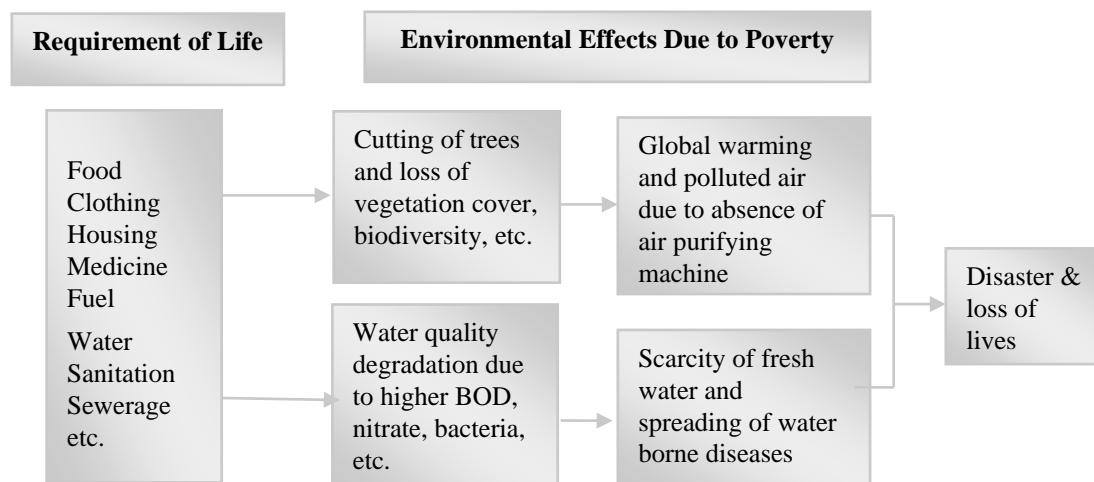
Requirement of Life

Environmental Effects Due to Poverty

Food
Clothing
Housing
Medicine
Fuel
Water
Sanitation
Sewerage
etc.

Cutting of trees and loss of vegetation cover, biodiversity, etc.

Global warming and polluted air due to absence of air purifying machine

Water quality degradation due to higher BOD, nitrate, bacteria, etc.

Scarcity of fresh water and spreading of water borne diseases

Disaster & loss of lives